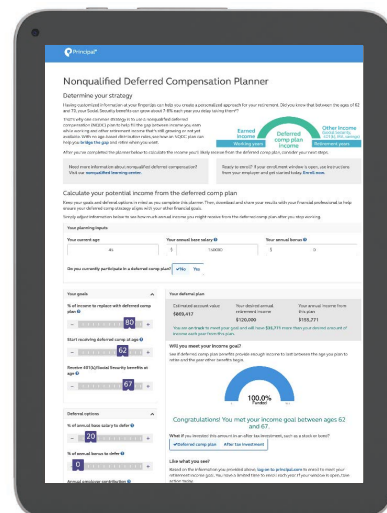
Principal

Nonqualified Deferred Compensation Planner

Determine your strategy

Having customized information at your fingertips can help you create a personalized approach for your retirement. Did you know that between the ages of 62 and 70, your Social Security benefits can grow about 7-8% each year you delay taking them?

That's why one common strategy is to use a nonqualified deferred compensation (NQDC) plan to help fill the gap between income you earn while working and other retirement income that's still growing or not yet available. With an age-based distribution date, and how an NQDC plan can help you bridge the gap and retire when you want.

After you've completed the planner below to calculate the income you'll likely receive from the deferred comp plan, consider your next steps:

Earned income
Working years
Deferred comp plan
Other income
Retirement years

Need more information about nonqualified deferred compensation? Visit our nonqualified learning center.

Ready to enroll? If your enrollment window is open, use instructions from your employer and get started today. Enroll now.

Calculate your potential income from the deferred comp plan

Keep your goals and deferral options in mind as you complete this planner. Then, download and share your results with your financial professional to help ensure your deferred comp strategy aligns with your other financial goals.

Simply adjust information below to see how much annual income you might receive from the deferred comp plan after you stop working.

Your planning inputs

Your current age
45

Your annual base salary
140000

Your annual bonus
0

Do you currently participate in a deferred comp plan? No Yes

Your goals

% of income to replace with deferred comp plan
80

Start receiving deferred comp at age
62

Receive 401(k)/Social Security benefits at age
67

Deferral options

% of annual base salary to defer
20

% of annual bonus to defer
0

Annual employer contribution

Your deferral plan

Estimated account value
$683,417

Your desired annual income from deferred comp
$120,000

Your annual income from this plan
$155,271

You are on track to meet your goal and will have $35,271 more than your desired amount of income each year from this plan.

Will you meet your income goal?

See if deferred comp plan benefits provide enough income to last between the age you plan to retire and the year other benefits begin.

100.0%
Funded

Congratulations! You met your income goal between ages 62 and 67.

What if you invested this amount in an after-tax investment, such as a stock or bond?

Deferred comp plan
After tax investment

Like what you see?

Based on the information you provided above, log on to principal.com to enroll to meet your retirement income goal. You have a limited time to enroll each year. If your window is open, take action today.